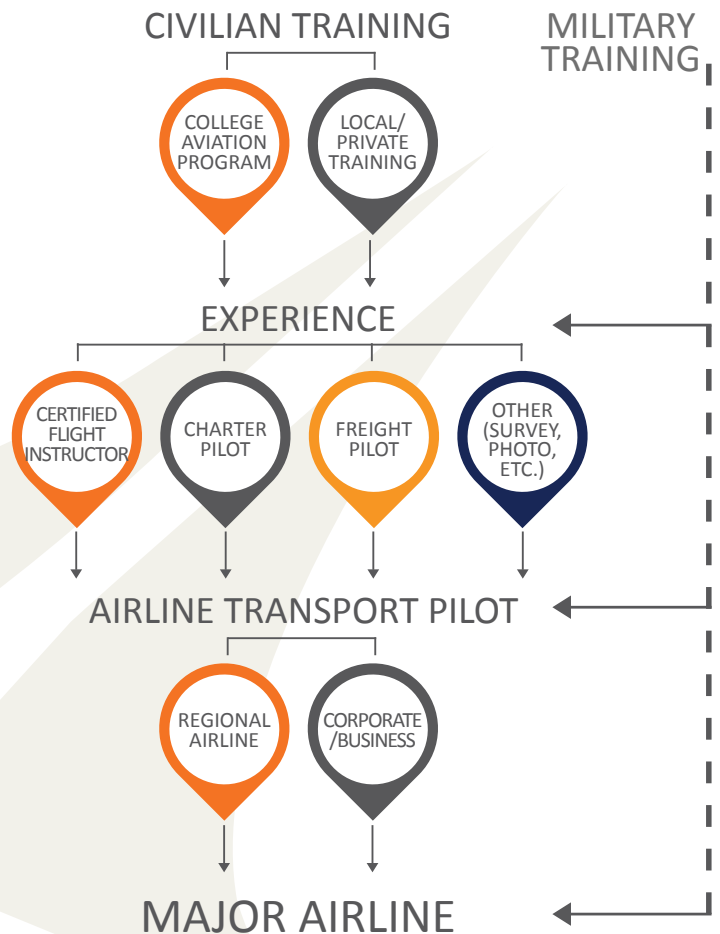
CIVILIAN TRAINING

MILITARY TRAINING

COLLEGE AVIATION PROGRAM

LOCAL/ PRIVATE TRAINING

EXPERIENCE

CERTIFIED FLIGHT INSTRUCTOR

CHARTER PILOT

FREIGHT PILOT

OTHER (SURVEY, PHOTO, ETC.)

AIRLINE TRANSPORT PILOT

REGIONAL AIRLINE

CORPORATE /BUSINESS

MAJOR AIRLINE